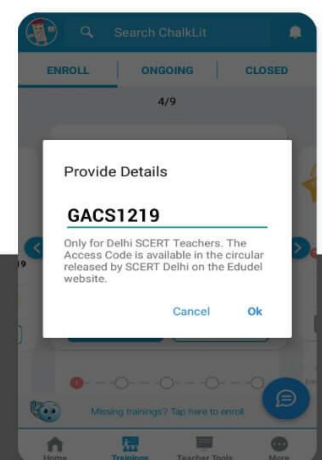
Search ChalkLit

ENROLL
ONGOING
CLOSED

4/9

Provide Details

GACS1219

Only for Delhi SCERT Teachers. The Access Code is available in the circular released by SCERT Delhi on the Edudel website.

Cancel
Ok

Missing trainings? Tap here to enroll

Home
Trainings
Teacher Tools
More